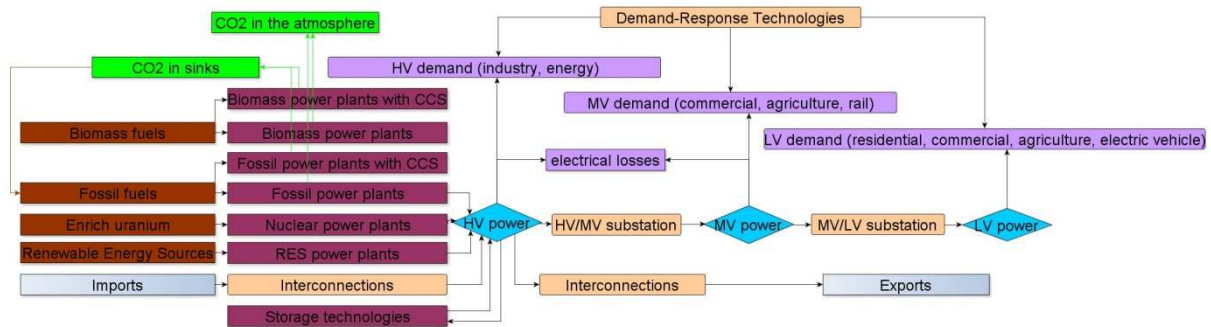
CO2 in the atmosphere

Demand-Response Technologies

CO2 in sinks

HV demand (industry, energy)

Biomass power plants with CCS

MV demand (commercial, agriculture, rail)

Biomass fuels

Biomass power plants

LV demand (residential, commercial, agriculture, electric vehicle)

Fossil power plants with CCS

electrical losses

Fossil fuels

Fossil power plants

Enrich uranium

Nuclear power plants

HV power

HV/MV substation

MV power

MV/LV substation

LV power

Renewable Energy Sources

RES power plants

Imports

Interconnections

Interconnections

Exports

Storage technologies